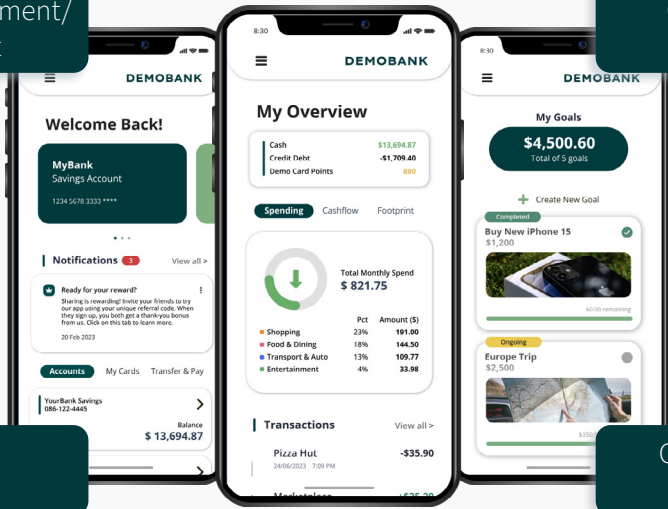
ment/
t

DEMOBANK

Welcome Back!

MyBank
Savings Account
1234 5678 3333 ****

Notifications 3 View all >

Ready for your reward?
Sharing is rewarding! Invite your friends to try our app using your unique referral code. When they sign up, you both get a thank-you bonus from us. Click on this tab to learn more.
20 Feb 2023

Accounts My Cards Transfer & Pay

YourBank Savings
086-122-4445
Balance
$ 13,694.87

8:30

DEMOBANK

My Overview

| Cash | $13,694.87 |
|---|---|
| Credit Debt | -$1,709.40 |
| Demo Card Points | 880 |

Spending Cashflow Footprint

Total Monthly Spend
$ 821.75

| | Pct | Amount ($) |
|---|---|---|
| Shopping | 23% | 191.00 |
| Food & Dining | 18% | 144.50 |
| Transport & Auto | 13% | 109.77 |
| Entertainment | 4% | 33.98 |

Transactions View all >

Pizza Hut -$35.90
24/06/2023 7:09 PM

Marketplace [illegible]

8:30

DEMOBANK

My Goals

$4,500.60
Total of 5 goals

Create New Goal

Completed
Buy New iPhone 15
$1,200
$0.00 remaining

Ongoing
Europe Trip
$2,500
$350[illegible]

C